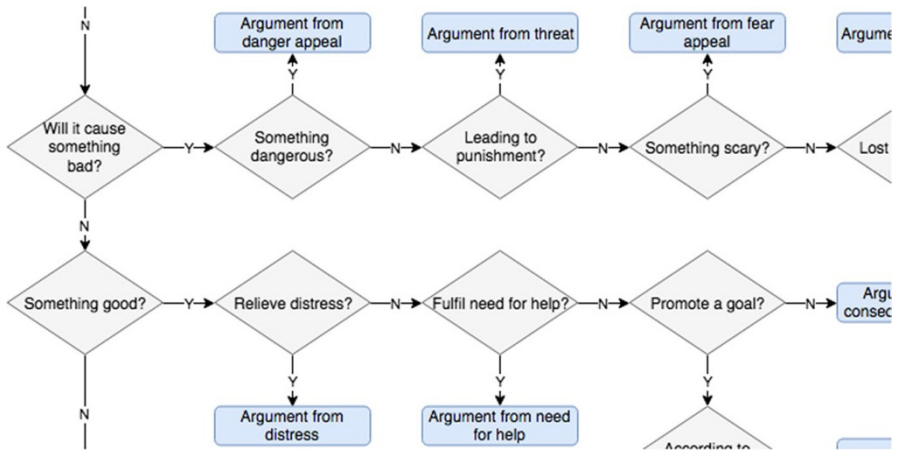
N

Argument from danger appeal

Argument from threat

Argument from fear appeal

Argume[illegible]

Y

Y

Y

Will it cause something bad?

Y

Something dangerous?

N

Leading to punishment?

N

Something scary?

N

Lost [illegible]

N

Something good?

Y

Relieve distress?

N

Fulfil need for help?

N

Promote a goal?

N

Argu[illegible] conseq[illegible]

Y

Y

Y

N

Argument from distress

Argument from need for help

According to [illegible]